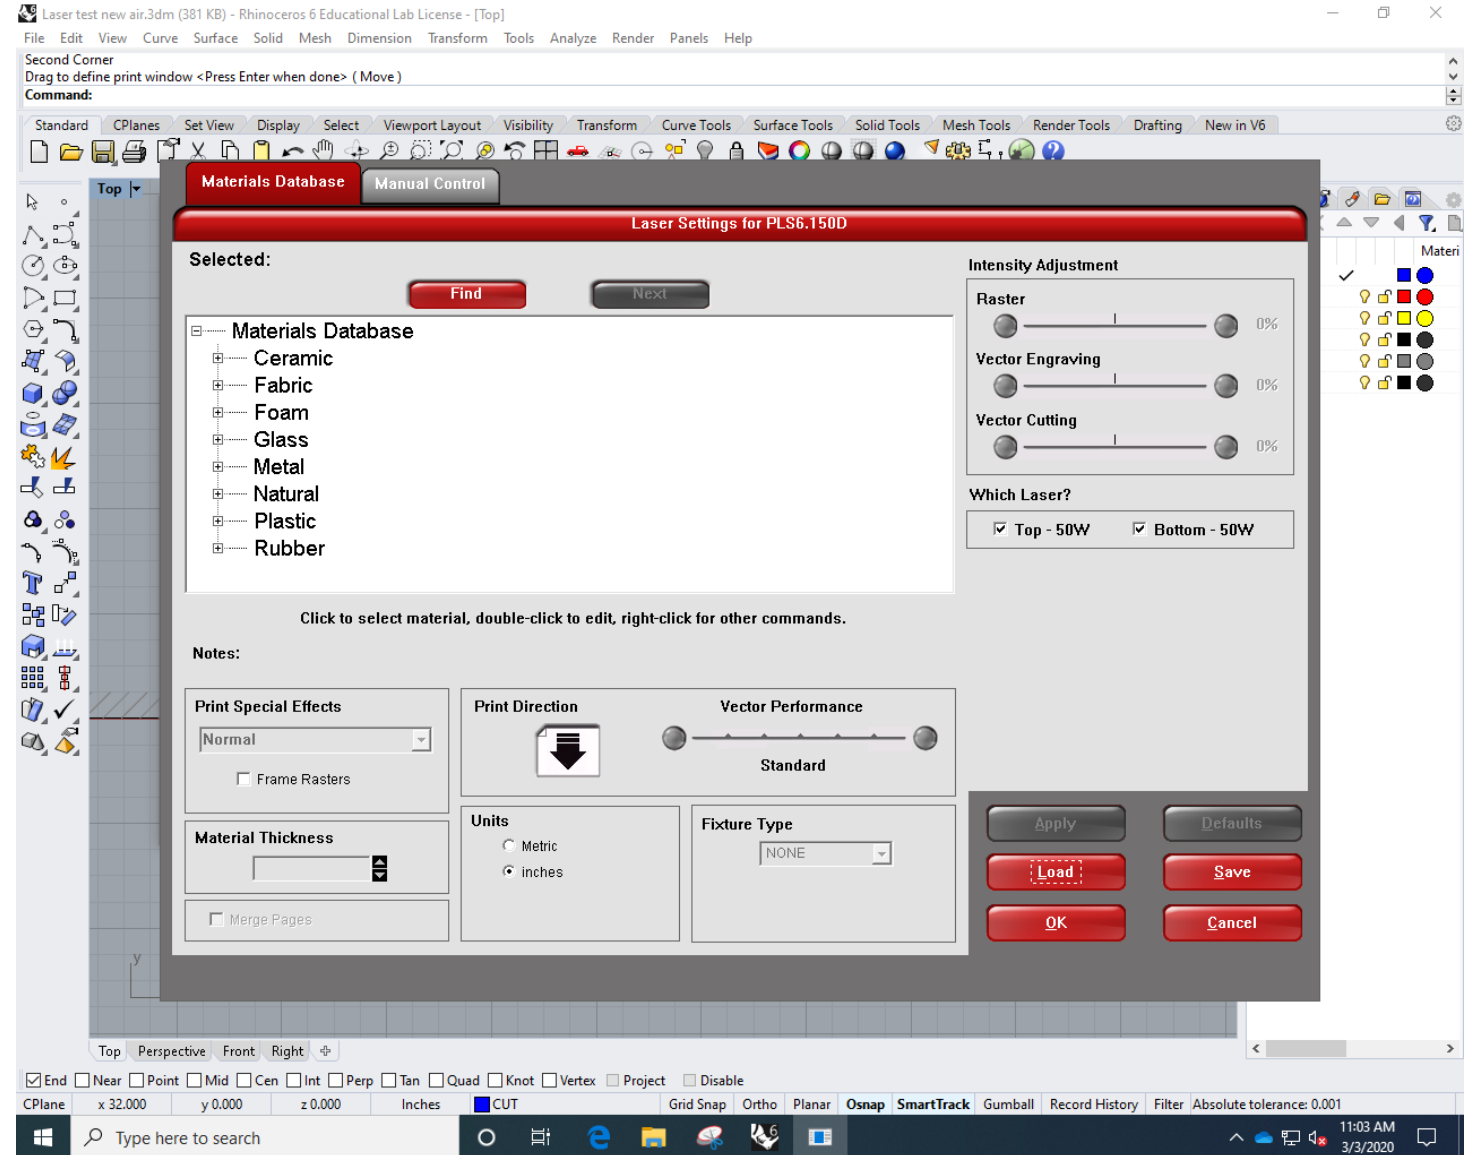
Laser test new air.3dm (381 KB) - Rhinoceros 6 Educational Lab License - [Top]

File Edit View Curve Surface Solid Mesh Dimension Transform Tools Analyze Render Panels Help

Second Corner
Drag to define print window <Press Enter when done> ( Move )
Command:

Standard CPlanes Set View Display Select Viewport Layout Visibility Transform Curve Tools Surface Tools Solid Tools Mesh Tools Render Tools Drafting New in V6

Top

Materials Database Manual Control

Laser Settings for PLS6.150D

Selected:

Find Next

Materials Database
Ceramic
Fabric
Foam
Glass
Metal
Natural
Plastic
Rubber

Click to select material, double-click to edit, right-click for other commands.

Notes:

Intensity Adjustment
Raster 0%
Vector Engraving 0%
Vector Cutting 0%

Which Laser?
Top - 50W Bottom - 50W

Print Special Effects
Normal
Frame Rasters

Material Thickness

Merge Pages

Print Direction

Vector Performance

Standard

Units
Metric
inches

Fixture Type
NONE

Apply Defaults
Load Save
OK Cancel

Materi

Top Perspective Front Right

End Near Point Mid Cen Int Perp Tan Quad Knot Vertex Project Disable

CPlane x 32.000 y 0.000 z 0.000 Inches CUT Grid Snap Ortho Planar Osnap SmartTrack Gumball Record History Filter Absolute tolerance: 0.001

Type here to search

11:03 AM
3/3/2020